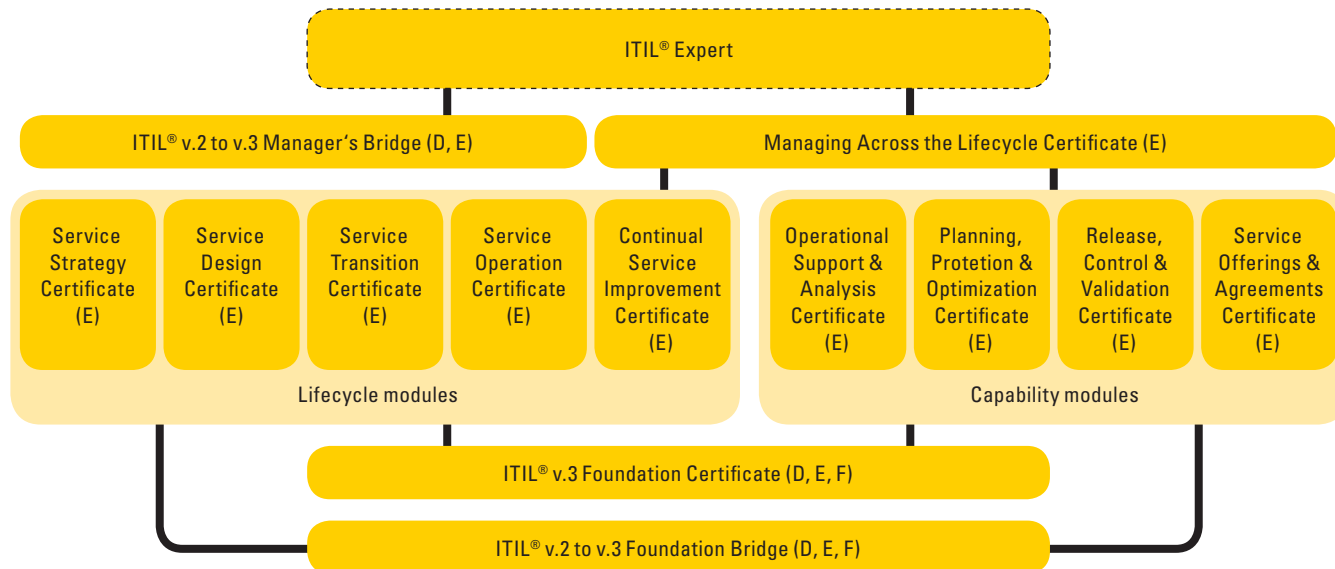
ITIL® Expert

ITIL® v.2 to v.3 Manager's Bridge (D, E)

Managing Across the Lifecycle Certificate (E)

Service Strategy Certificate (E)

Service Design Certificate (E)

Service Transition Certificate (E)

Service Operation Certificate (E)

Continual Service Improvement Certificate (E)

Lifecycle modules

Operational Support & Analysis Certificate (E)

Planning, Protetion & Optimization Certificate (E)

Release, Control & Validation Certificate (E)

Service Offerings & Agreements Certificate (E)

Capability modules

ITIL® v.3 Foundation Certificate (D, E, F)

ITIL® v.2 to v.3 Foundation Bridge (D, E, F)